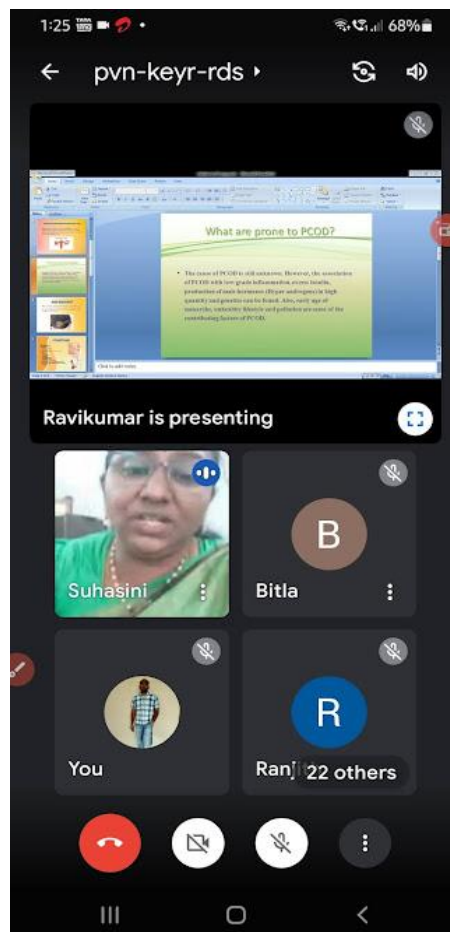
1:25 68%

pvn-keyr-rds

What are prone to PCOD?

• The cause of PCOD is still unknown. However, the association of PCOD with low grade inflammation, excess insulin, production of male hormones (Hyper androgenic) in high quantity and genetics can be found. Also, early age of menarche, unhealthy lifestyle and pollution are some of the contributing factors of PCOD.

Click to add notes

Ravikumar is presenting

Suhasini

B

Bitla

You

R

Ranji 22 others